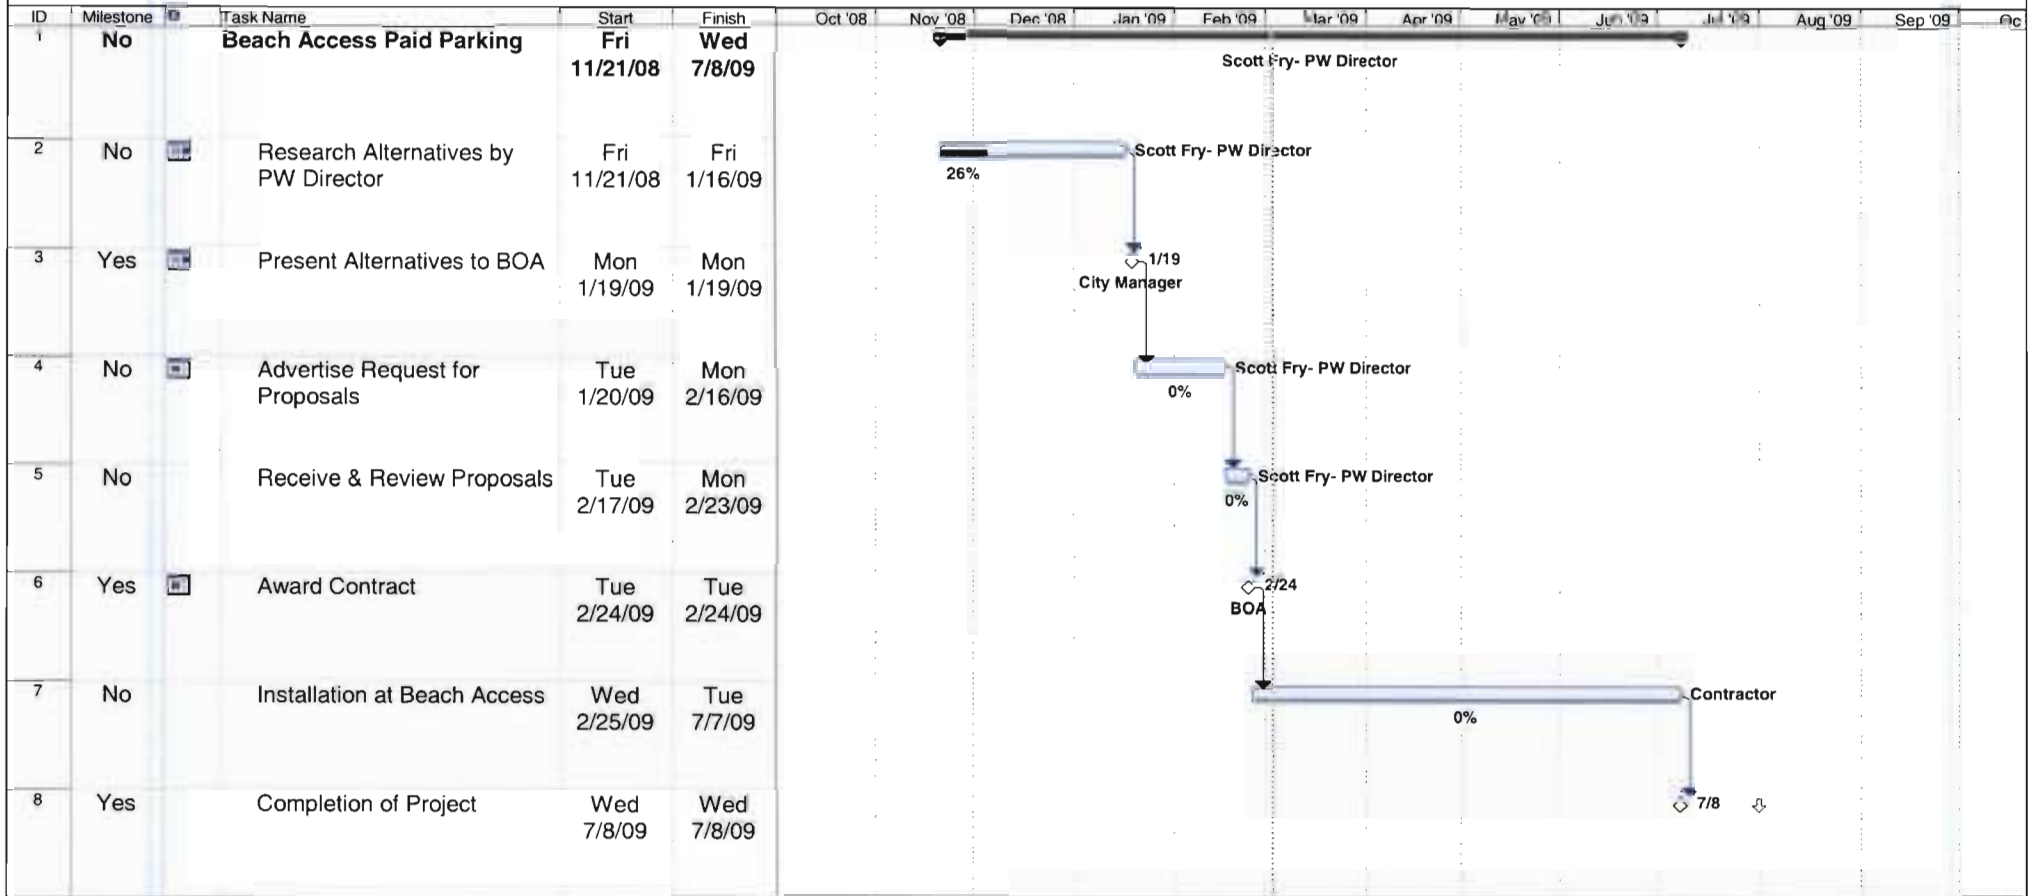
| ID | Milestone | | Task Name | Start | Finish |
|---|---|---|---|---|---|
| 1 | No | | Beach Access Paid Parking | Fri 11/21/08 | Wed 7/8/09 |
| 2 | No | | Research Alternatives by PW Director | Fri 11/21/08 | Fri 1/16/09 |
| 3 | Yes | | Present Alternatives to BOA | Mon 1/19/09 | Mon 1/19/09 |
| 4 | No | | Advertise Request for Proposals | Tue 1/20/09 | Mon 2/16/09 |
| 5 | No | | Receive & Review Proposals | Tue 2/17/09 | Mon 2/23/09 |
| 6 | Yes | | Award Contract | Tue 2/24/09 | Tue 2/24/09 |
| 7 | No | | Installation at Beach Access | Wed 2/25/09 | Tue 7/7/09 |
| 8 | Yes | | Completion of Project | Wed 7/8/09 | Wed 7/8/09 |

Oct '08 Nov '08 Dec '08 Jan '09 Feb '09 Mar '09 Apr '09 May '09 Jun '09 Jul '09 Aug '09 Sep '09 Oc

Scott Fry- PW Director

Scott Fry- PW Director
26%

1/19
City Manager

Scott Fry- PW Director
0%

Scott Fry- PW Director
0%

2/24
BOA

Contractor
0%

7/8